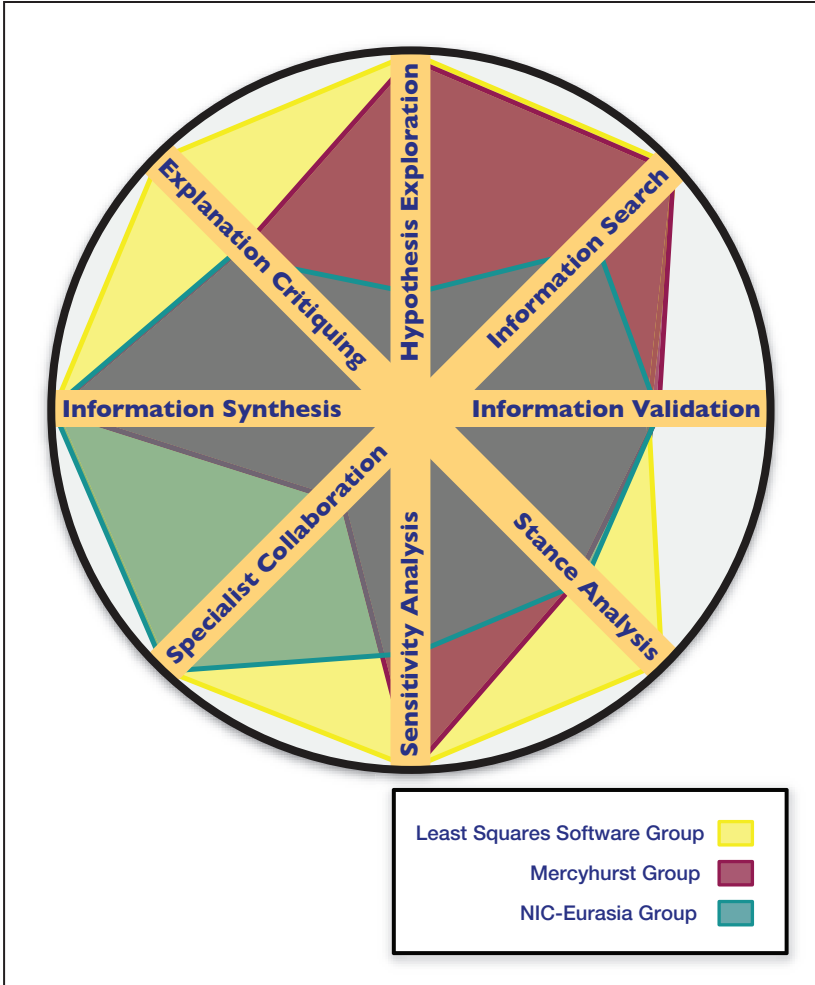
Hypothesis Exploration
Information Search
Information Validation
Stance Analysis
Sensitivity Analysis
Specialist Collaboration
Information Synthesis
Explanation Critiquing

Least Squares Software Group
Mercyhurst Group
NIC-Eurasia Group